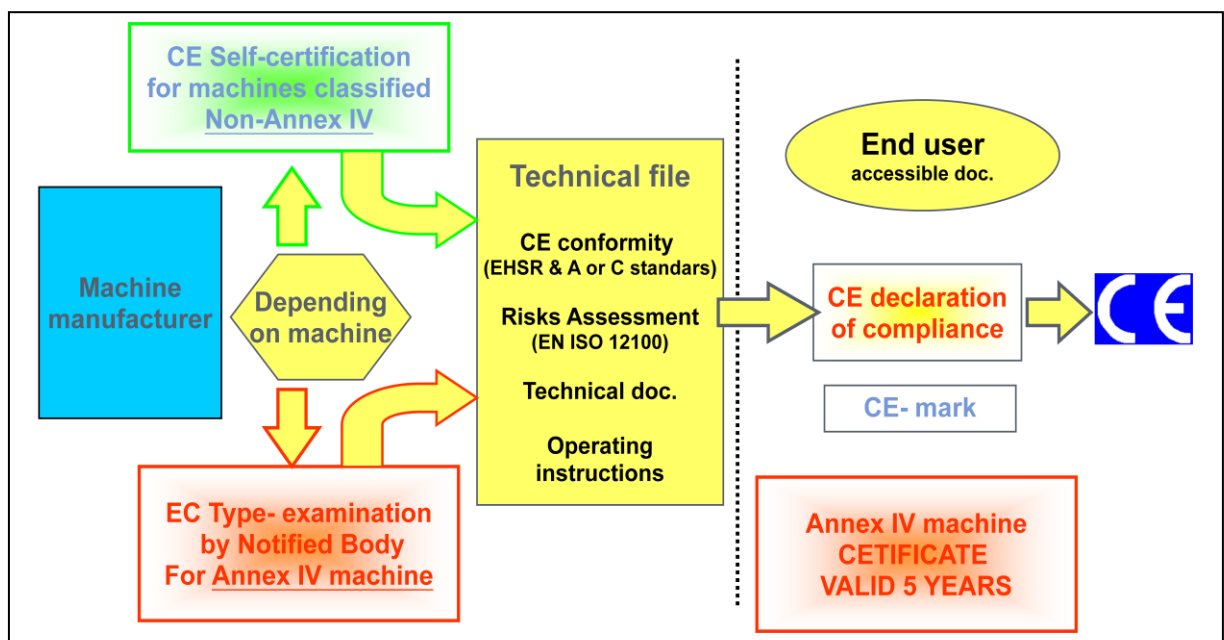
CE Self-certification for machines classified Non-Annex IV

Machine manufacturer

Depending on machine

EC Type- examination by Notified Body For Annex IV machine

Technical file

CE conformity
(EHSR & A or C standars)

Risks Assessment
(EN ISO 12100)

Technical doc.

Operating instructions

End user
accessible doc.

CE declaration of compliance

CE

CE- mark

Annex IV machine
CETIFICATE
VALID 5 YEARS